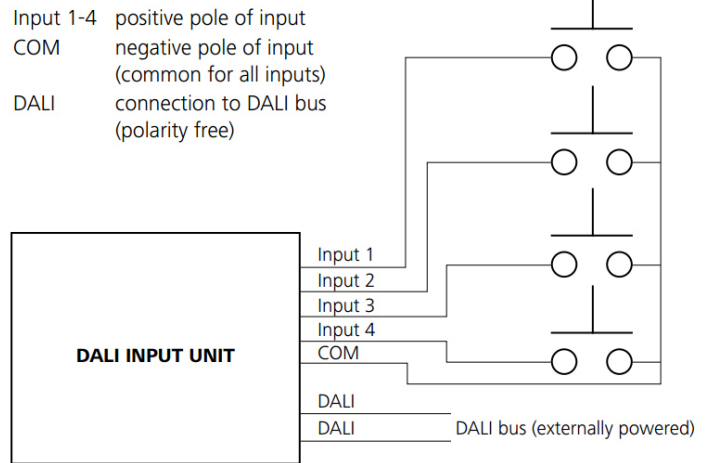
| | |
|---|---|
| Input 1-4 | positive pole of input |
| COM | negative pole of input (common for all inputs) |
| DALI | connection to DALI bus (polarity free) |

DALI INPUT UNIT

Input 1
Input 2
Input 3
Input 4
COM

DALI
DALI

DALI bus (externally powered)